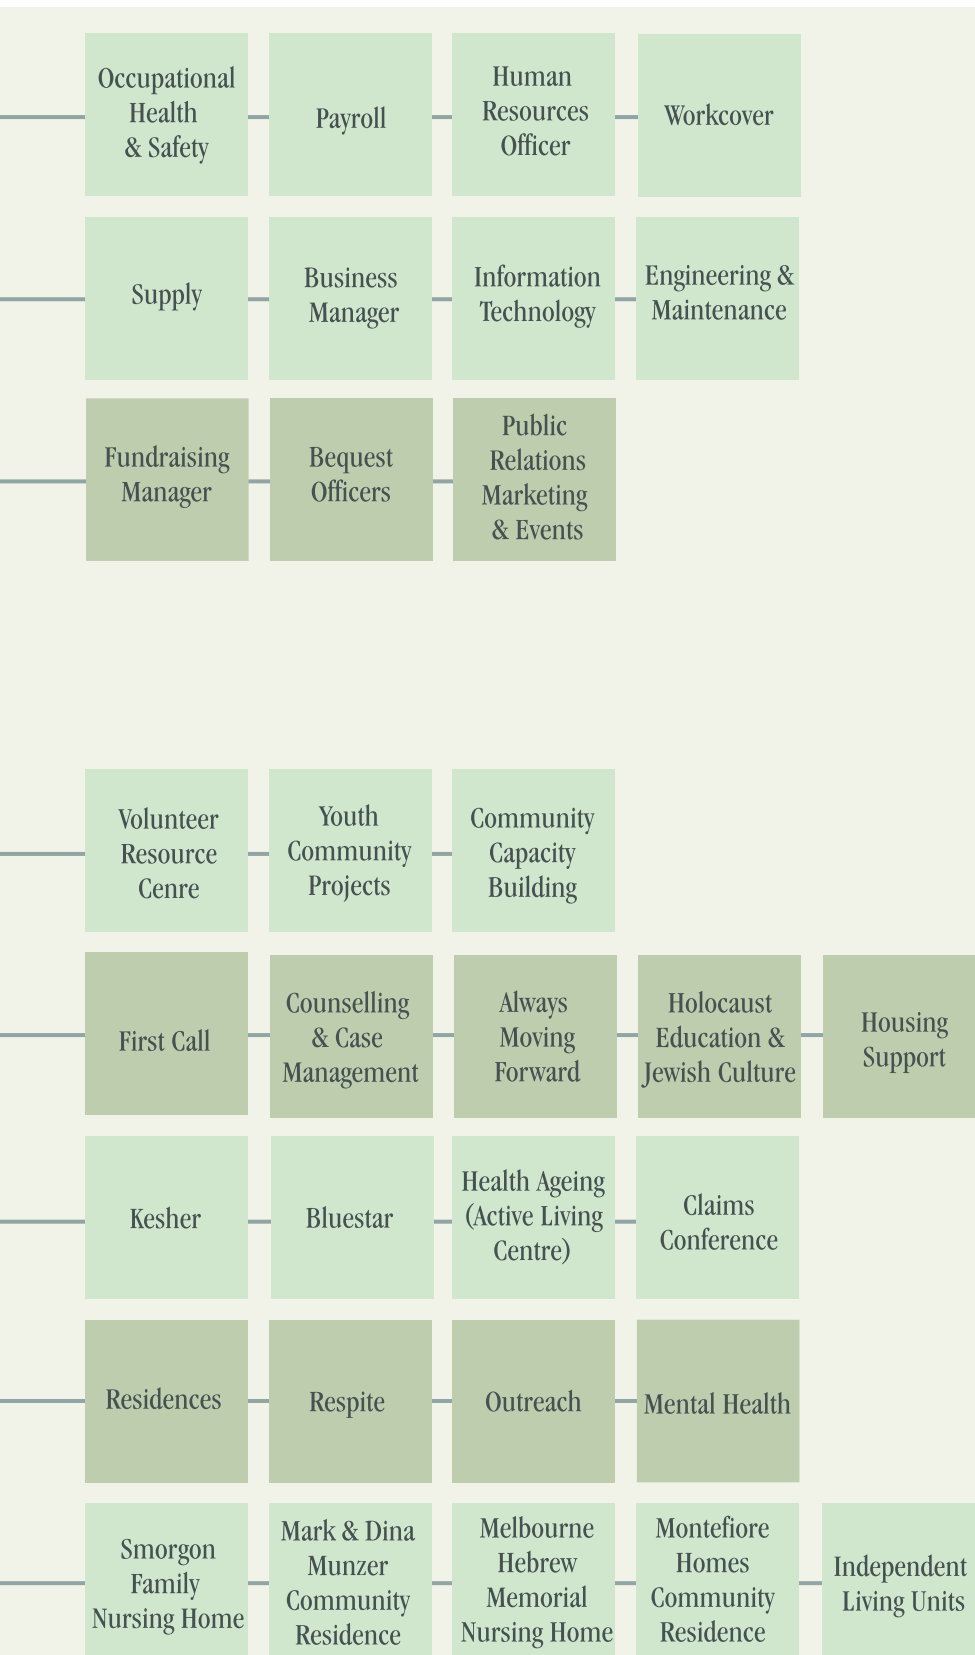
Occupational Health & Safety

Payroll

Human Resources Officer

Workcover

Supply

Business Manager

Information Technology

Engineering & Maintenance

Fundraising Manager

Bequest Officers

Public Relations Marketing & Events

Volunteer Resource Cenre

Youth Community Projects

Community Capacity Building

First Call

Counselling & Case Management

Always Moving Forward

Holocaust Education & Jewish Culture

Housing Support

Kesher

Bluestar

Health Ageing (Active Living Centre)

Claims Conference

Residences

Respite

Outreach

Mental Health

Smorgon Family Nursing Home

Mark & Dina Munzer Community Residence

Melbourne Hebrew Memorial Nursing Home

Montefiore Homes Community Residence

Independent Living Units